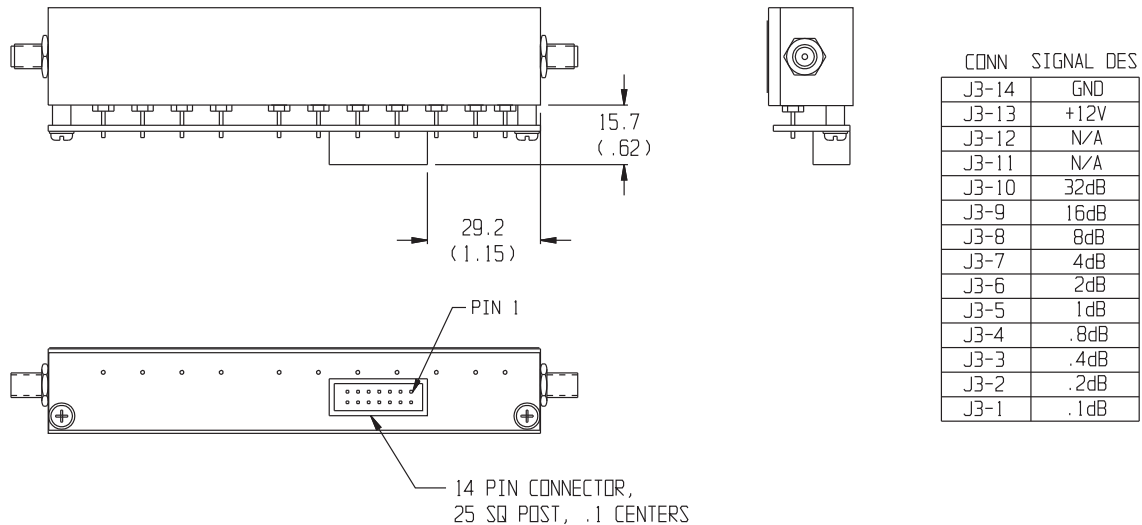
15.7
(.62)

29.2
(1.15)

PIN 1

14 PIN CONNECTOR,
25 SQ POST, .1 CENTERS

| CONN | SIGNAL DES |
|---|---|
| J3-14 | GND |
| J3-13 | +12V |
| J3-12 | N/A |
| J3-11 | N/A |
| J3-10 | 32dB |
| J3-9 | 16dB |
| J3-8 | 8dB |
| J3-7 | 4dB |
| J3-6 | 2dB |
| J3-5 | 1dB |
| J3-4 | .8dB |
| J3-3 | .4dB |
| J3-2 | .2dB |
| J3-1 | .1dB |